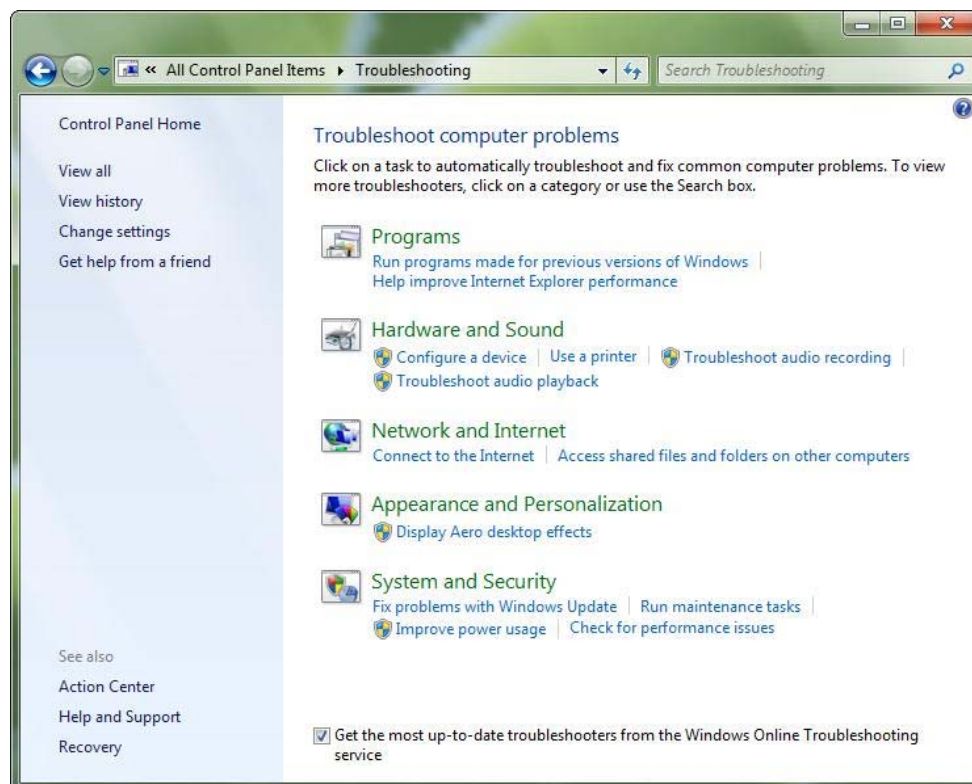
« All Control Panel Items ▸ Troubleshooting

Search Troubleshooting

Control Panel Home

View all

View history

Change settings

Get help from a friend

Troubleshoot computer problems

Click on a task to automatically troubleshoot and fix common computer problems. To view more troubleshooters, click on a category or use the Search box.

Programs

Run programs made for previous versions of Windows | Help improve Internet Explorer performance

Hardware and Sound

Configure a device | Use a printer | Troubleshoot audio recording | Troubleshoot audio playback

Network and Internet

Connect to the Internet | Access shared files and folders on other computers

Appearance and Personalization

Display Aero desktop effects

System and Security

Fix problems with Windows Update | Run maintenance tasks | Improve power usage | Check for performance issues

See also

Action Center

Help and Support

Recovery

Get the most up-to-date troubleshooters from the Windows Online Troubleshooting service